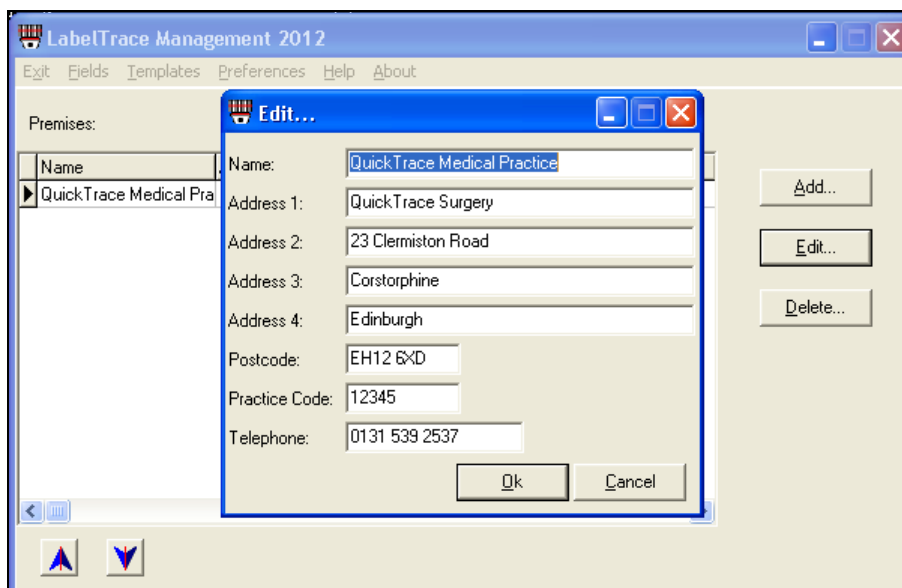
LabelTrace Management 2012

Exit Fields Templates Preferences Help About

Premises:

| Name |
|---|
| QuickTrace Medical Pra |

Add...

Edit...

Delete...

Edit...

Name: QuickTrace Medical Practice

Address 1: QuickTrace Surgery

Address 2: 23 Clermiston Road

Address 3: Corstorphine

Address 4: Edinburgh

Postcode: EH12 6XD

Practice Code: 12345

Telephone: 0131 539 2537

Ok Cancel